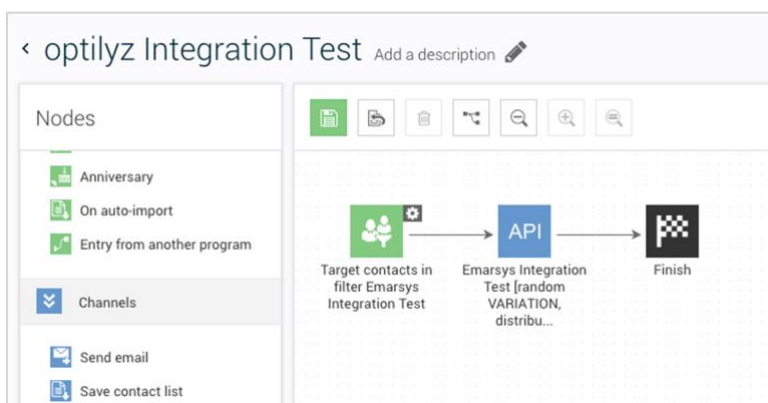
‹ optilyz Integration Test Add a description

Nodes

Anniversary

On auto-import

Entry from another program

Channels

Send email

Save contact list

Target contacts in filter Emarsys Integration Test

API

Emarsys Integration Test [random VARIATION, distribu...

Finish